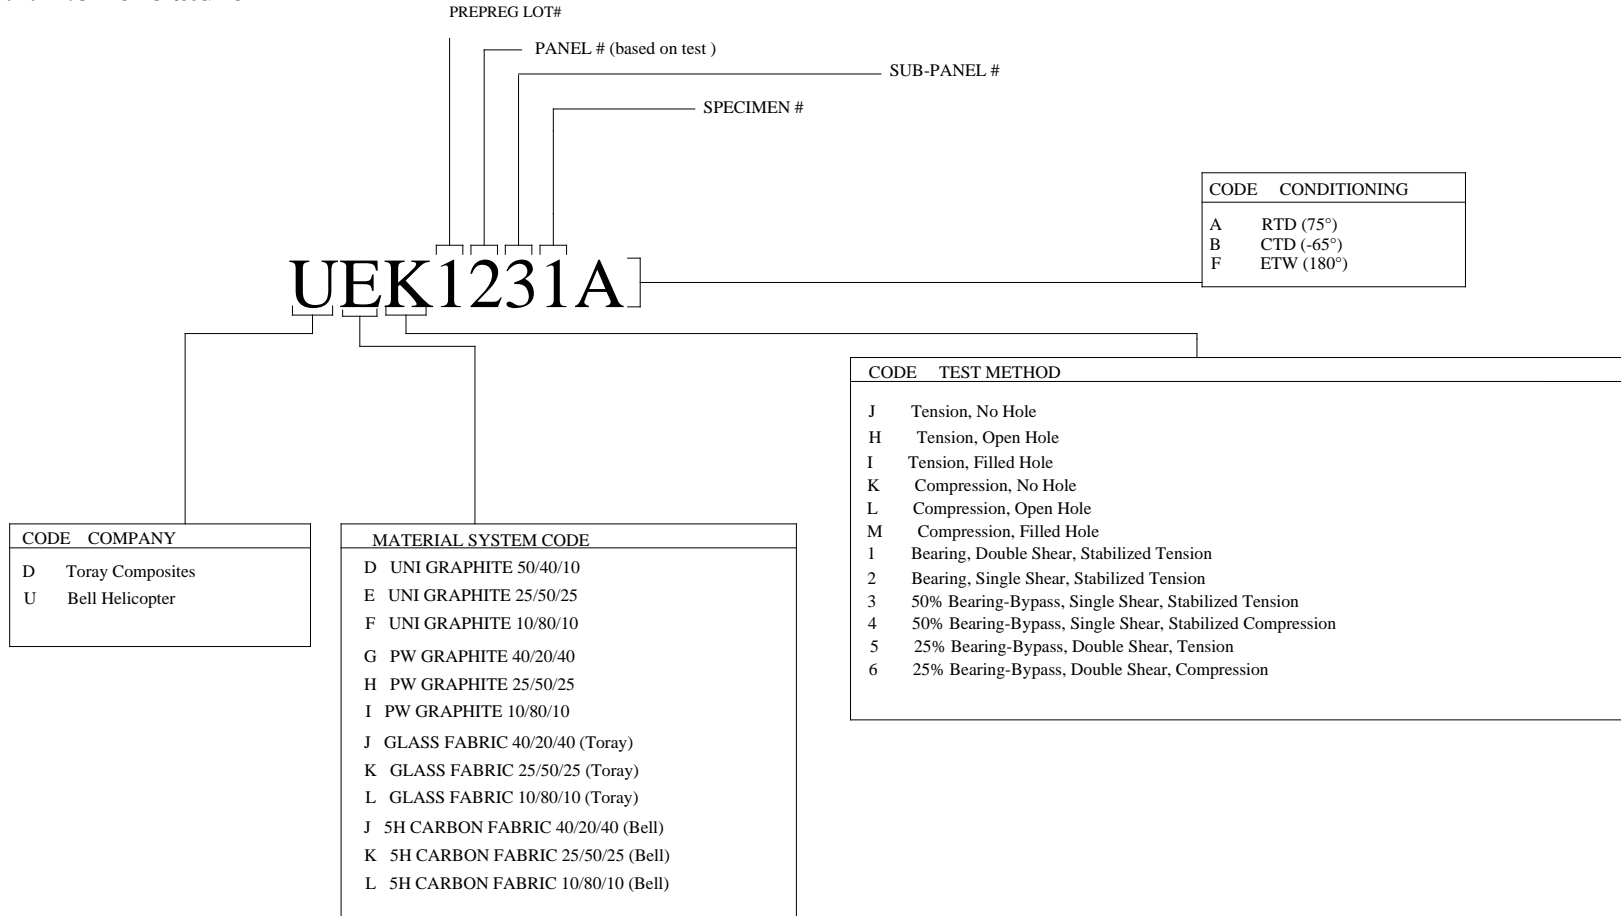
PREPREG LOT#

PANEL # (based on test )

SUB-PANEL #

SPECIMEN #

CODE CONDITIONING

A RTD (75°)
B CTD (-65°)
F ETW (180°)

UEK1231A

CODE TEST METHOD

J Tension, No Hole
H Tension, Open Hole
I Tension, Filled Hole
K Compression, No Hole
L Compression, Open Hole
M Compression, Filled Hole
1 Bearing, Double Shear, Stabilized Tension
2 Bearing, Single Shear, Stabilized Tension
3 50% Bearing-Bypass, Single Shear, Stabilized Tension
4 50% Bearing-Bypass, Single Shear, Stabilized Compression
5 25% Bearing-Bypass, Double Shear, Tension
6 25% Bearing-Bypass, Double Shear, Compression

CODE COMPANY

D Toray Composites
U Bell Helicopter

MATERIAL SYSTEM CODE

D UNI GRAPHITE 50/40/10
E UNI GRAPHITE 25/50/25
F UNI GRAPHITE 10/80/10
G PW GRAPHITE 40/20/40
H PW GRAPHITE 25/50/25
I PW GRAPHITE 10/80/10
J GLASS FABRIC 40/20/40 (Toray)
K GLASS FABRIC 25/50/25 (Toray)
L GLASS FABRIC 10/80/10 (Toray)
J 5H CARBON FABRIC 40/20/40 (Bell)
K 5H CARBON FABRIC 25/50/25 (Bell)
L 5H CARBON FABRIC 10/80/10 (Bell)